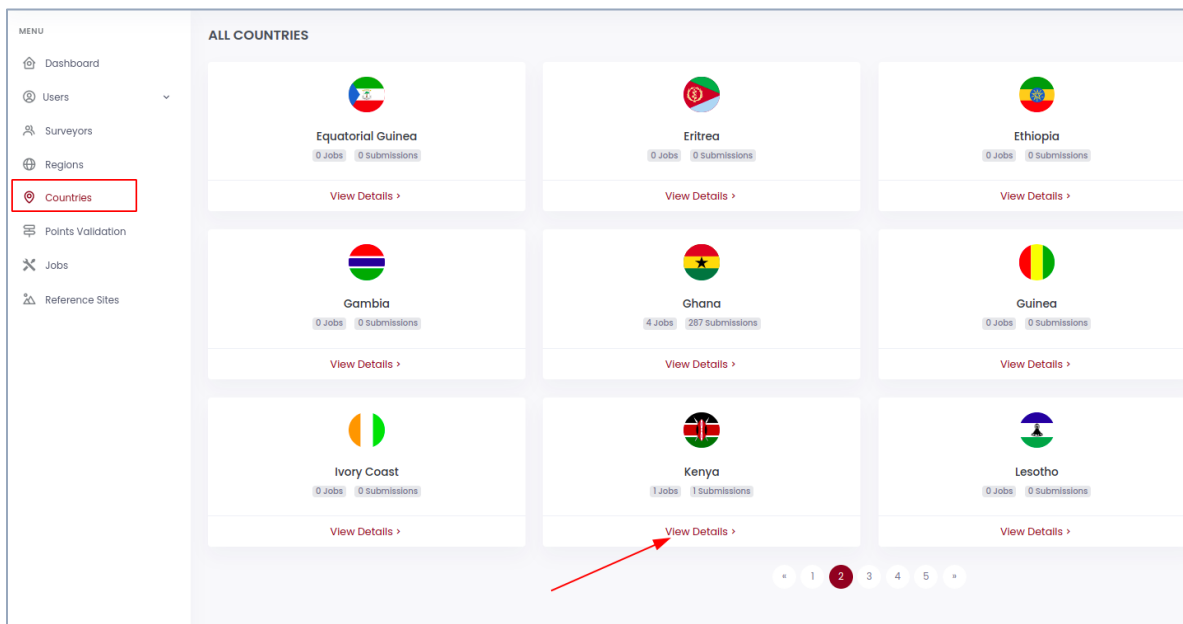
MENU

Dashboard

Users

Surveyors

Regions

Countries

Points Validation

Jobs

Reference Sites

ALL COUNTRIES

Equatorial Guinea
0 Jobs 0 Submissions
View Details ›

Eritrea
0 Jobs 0 Submissions
View Details ›

Ethiopia
0 Jobs 0 Submissions
View Details ›

Gambia
0 Jobs 0 Submissions
View Details ›

Ghana
4 Jobs 287 Submissions
View Details ›

Guinea
0 Jobs 0 Submissions
View Details ›

Ivory Coast
0 Jobs 0 Submissions
View Details ›

Kenya
1 Jobs 1 Submissions
View Details ›

Lesotho
0 Jobs 0 Submissions
View Details ›

« 1 2 3 4 5 »